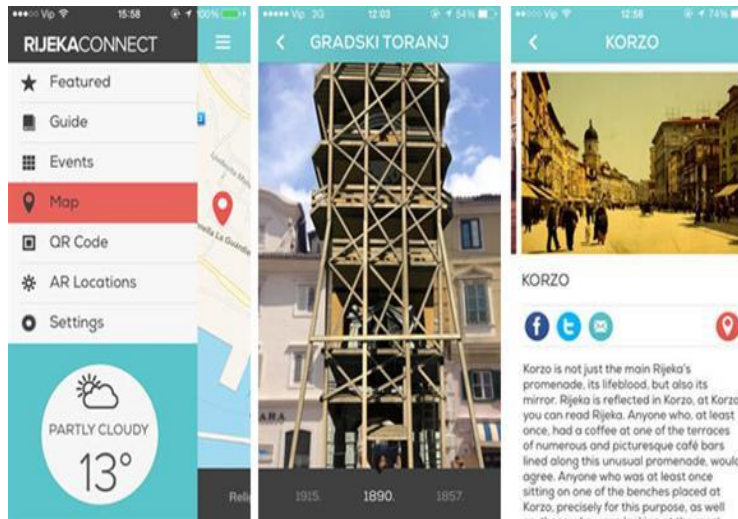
•••○○ Vip 15:58 100%

RIJEKACONNECT

Featured

Guide

Events

Map

QR Code

AR Locations

Settings

PARTLY CLOUDY

13°

Rije

•••○○ Vip 3G 12:03 54%

GRADSKI TORANJ

1915.

1890.

1857.

•••○○ Vip 12:58 74%

KORZO

KORZO

Korzo is not just the main Rijeka's promenade, its lifeblood, but also its mirror. Rijeka is reflected in Korzo, at Korzo you can read Rijeka. Anyone who, at least once, had a coffee at one of the terraces of numerous and picturesque café bars lined along this unusual promenade, would agree. Anyone who was at least once sitting on one of the benches placed at Korzo, precisely for this purpose, as well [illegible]